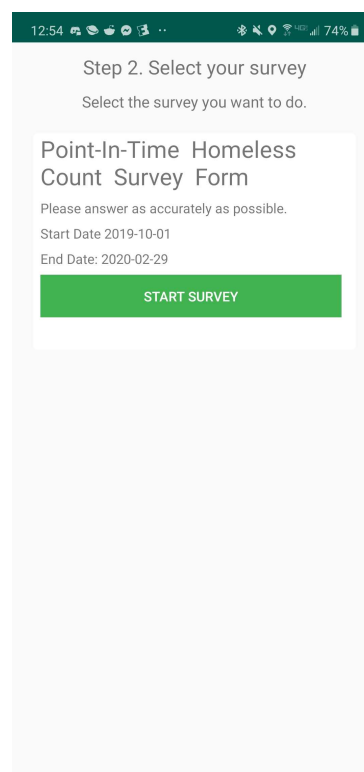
12:54 ·· 74%

Step 2. Select your survey

Select the survey you want to do.

Point-In-Time Homeless Count Survey Form

Please answer as accurately as possible.

Start Date 2019-10-01

End Date: 2020-02-29

START SURVEY